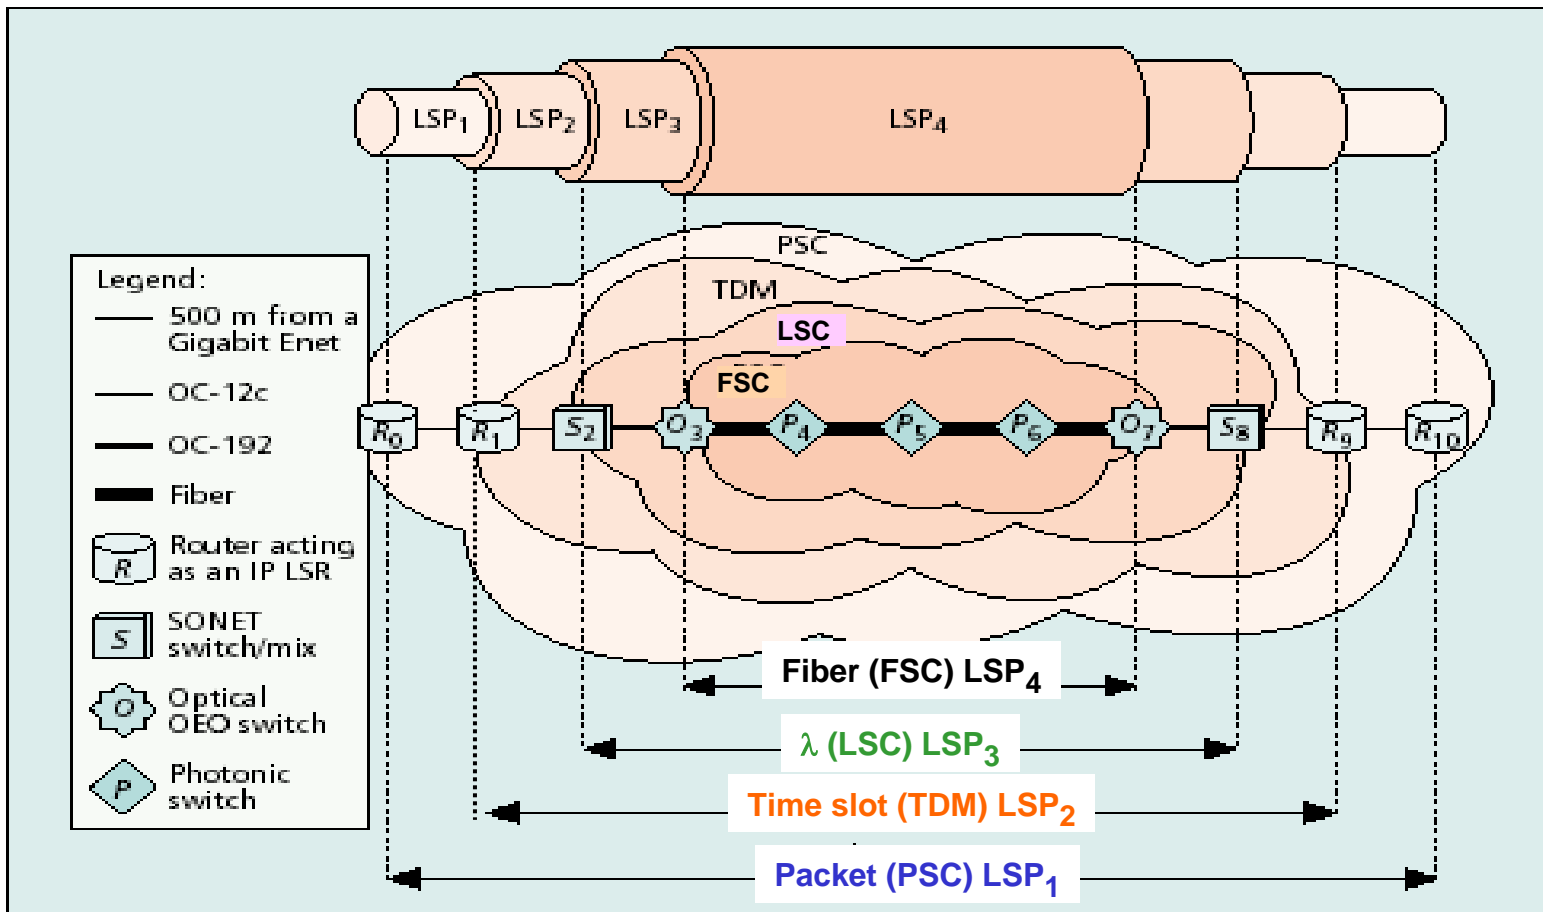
$LSP_1$ $LSP_2$ $LSP_3$ $LSP_4$

PSC

TDM

LSC

FSC

$R_0$ $R_1$ $S_2$ $O_3$ $P_4$ $P_5$ $P_6$ $O_7$ $S_8$ $R_9$ $R_{10}$

Legend:

500 m from a Gigabit Enet

OC-12c

OC-192

Fiber

R Router acting as an IP LSR

S SONET switch/mix

O Optical OEO switch

P Photonic switch

Fiber (FSC) $LSP_4$

λ (LSC) $LSP_3$

Time slot (TDM) $LSP_2$

Packet (PSC) $LSP_1$